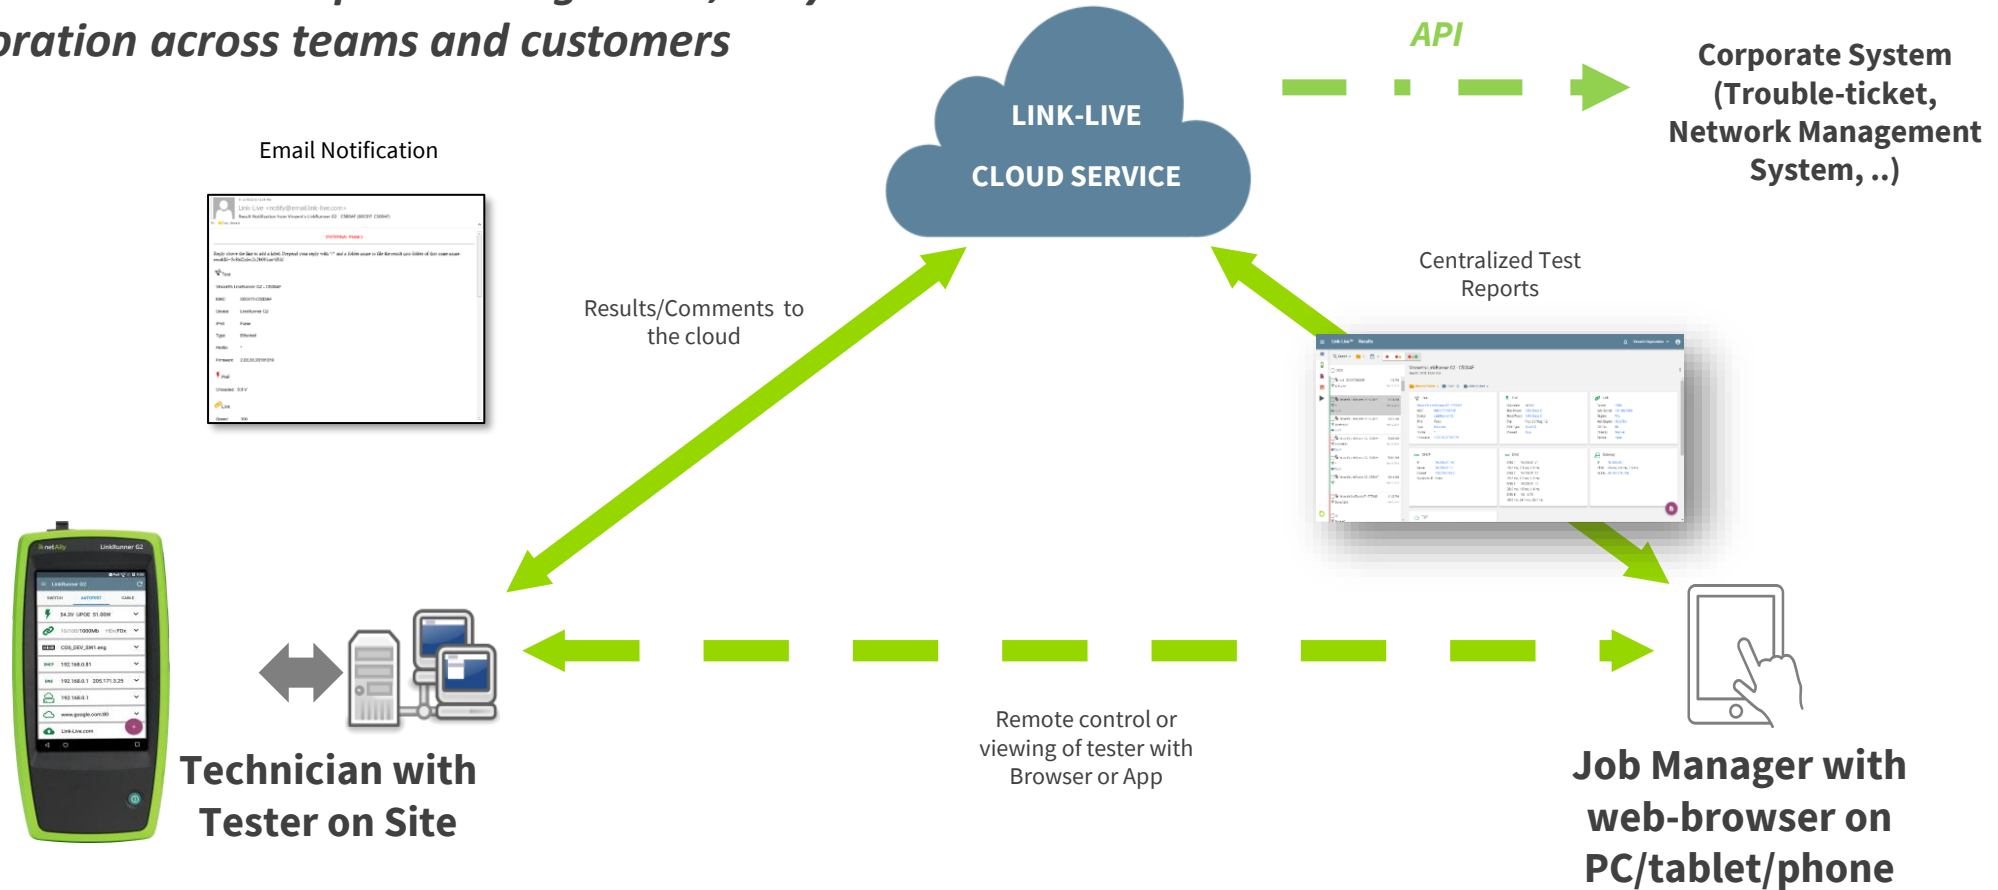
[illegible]ration across teams and customers

Email Notification

LINK-LIVE

CLOUD SERVICE

API

Corporate System (Trouble-ticket, Network Management System, ..)

Results/Comments to the cloud

Centralized Test Reports

Remote control or viewing of tester with Browser or App

Technician with Tester on Site

Job Manager with web-browser on PC/tablet/phone